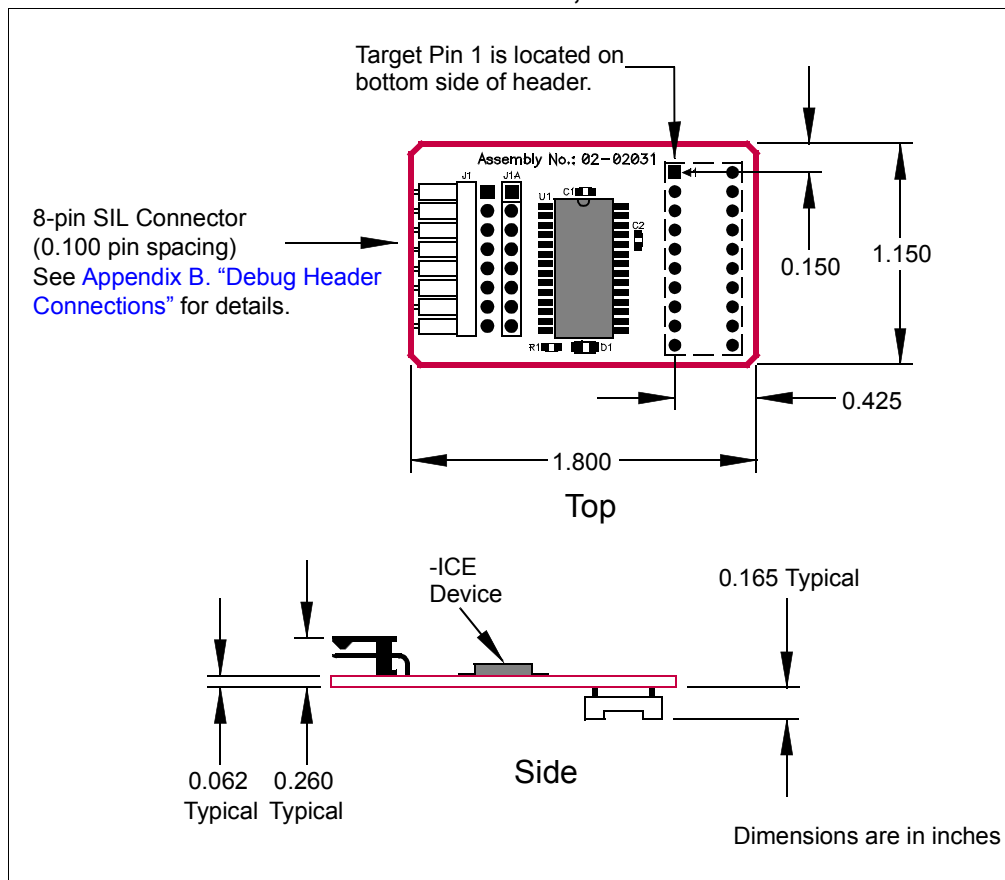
Target Pin 1 is located on bottom side of header.

Assembly No.: 02-02031

J1
J1A
U1
C1
C2
R1
D1

8-pin SIL Connector (0.100 pin spacing) See Appendix B. “Debug Header Connections” for details.

0.150
1.150
0.425
1.800

Top

-ICE Device

0.165 Typical

0.062 Typical
0.260 Typical

Side

Dimensions are in inches